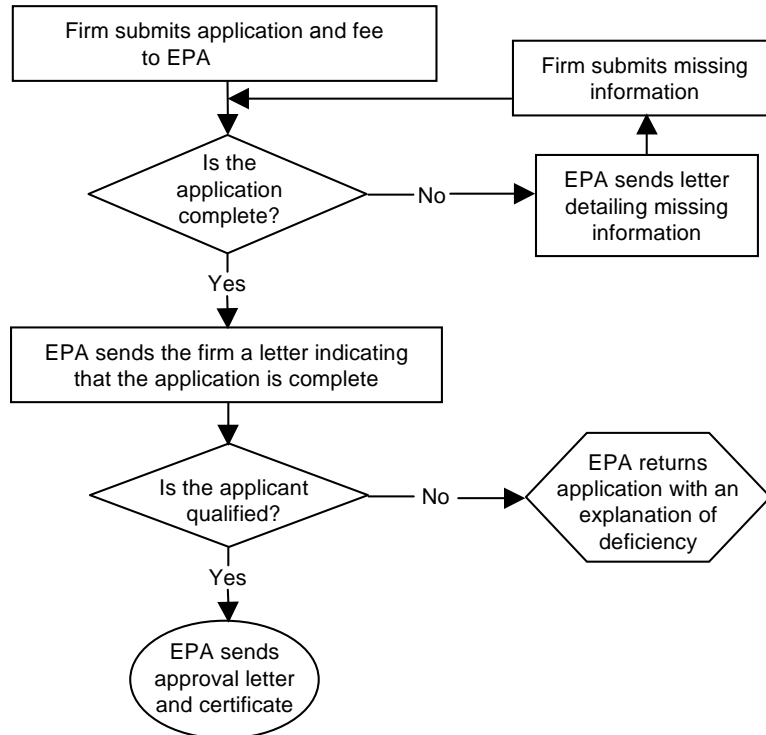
Firm submits application and fee to EPA

Firm submits missing information

Is the application complete?

No

EPA sends letter detailing missing information

Yes

EPA sends the firm a letter indicating that the application is complete

Is the applicant qualified?

No

EPA returns application with an explanation of deficiency

Yes

EPA sends approval letter and certificate